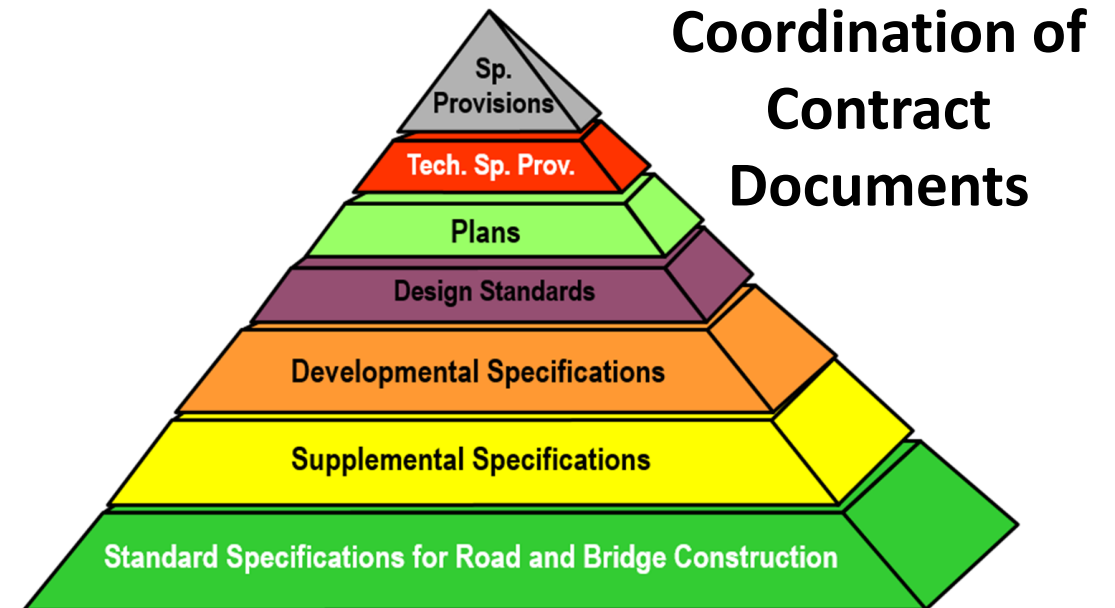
Coordination of Contract Documents

Sp. Provisions

Tech. Sp. Prov.

Plans

Design Standards

Developmental Specifications

Supplemental Specifications

Standard Specifications for Road and Bridge Construction